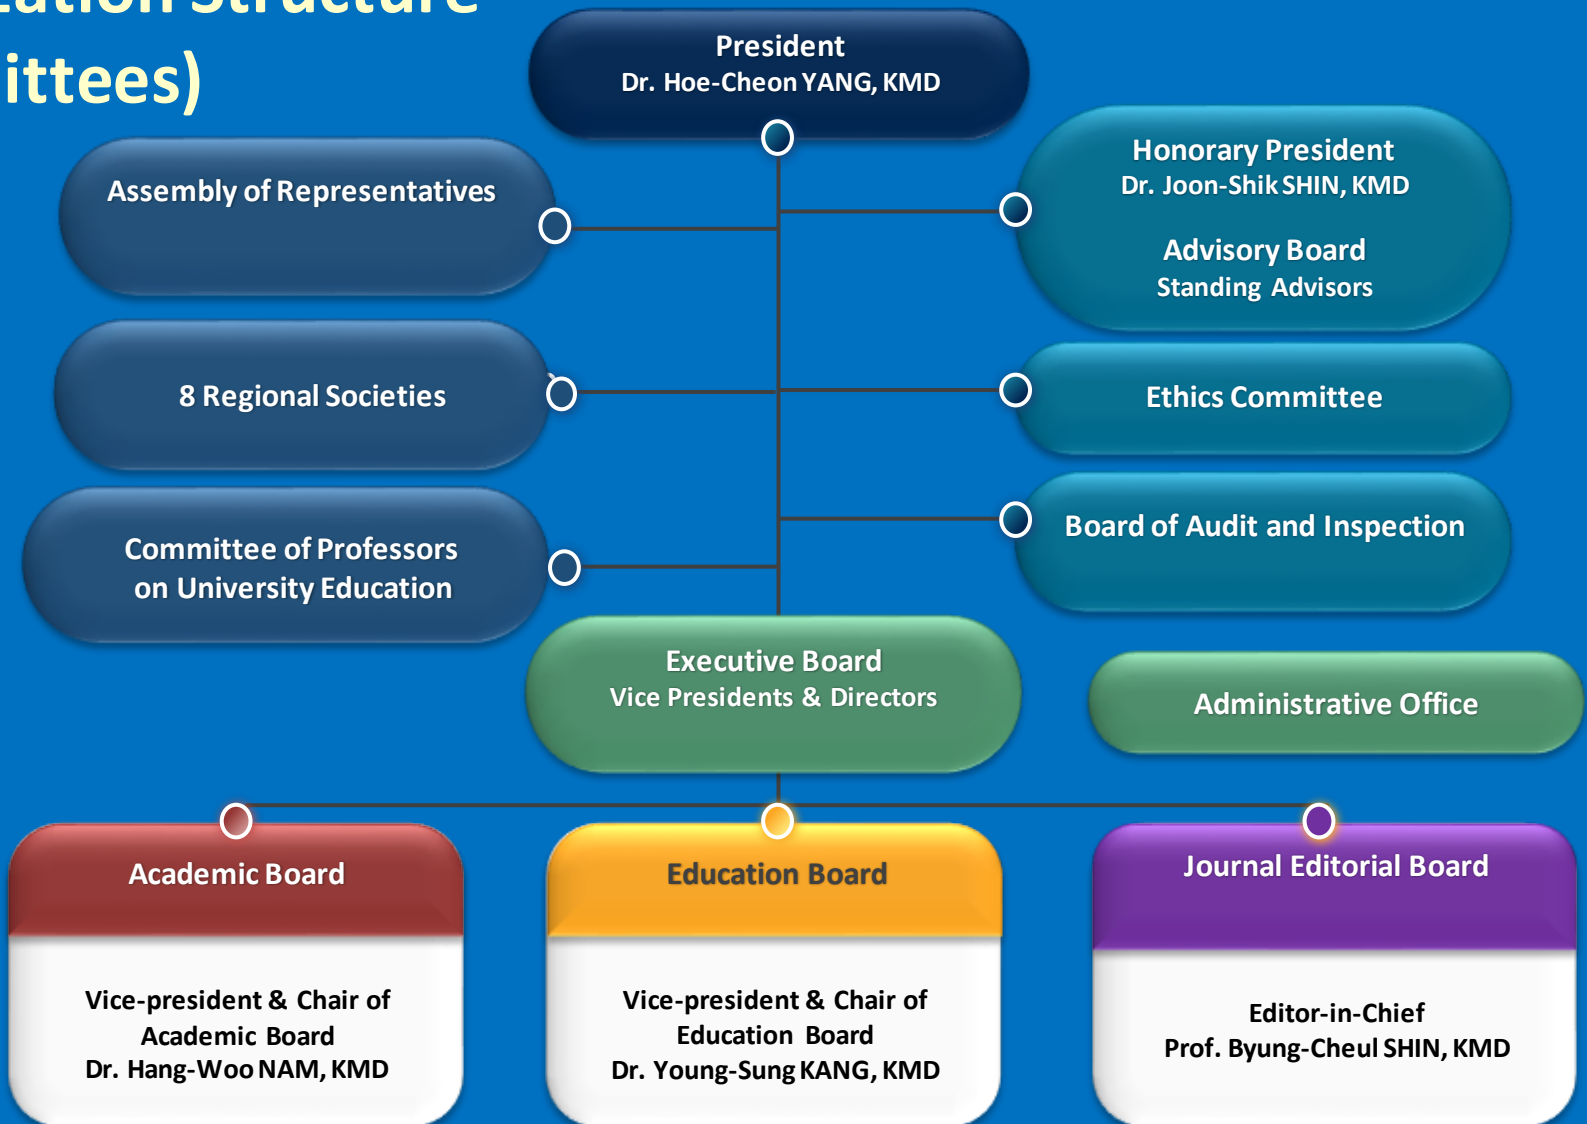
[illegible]
ittees)

President
Dr. Hoe-Cheon YANG, KMD

Assembly of Representatives

Honorary President
Dr. Joon-Shik SHIN, KMD

Advisory Board
Standing Advisors

8 Regional Societies

Ethics Committee

Board of Audit and Inspection

Committee of Professors on University Education

Executive Board
Vice Presidents & Directors

Administrative Office

Academic Board

Vice-president & Chair of Academic Board
Dr. Hang-Woo NAM, KMD

Education Board

Vice-president & Chair of Education Board
Dr. Young-Sung KANG, KMD

Journal Editorial Board

Editor-in-Chief
Prof. Byung-Cheul SHIN, KMD